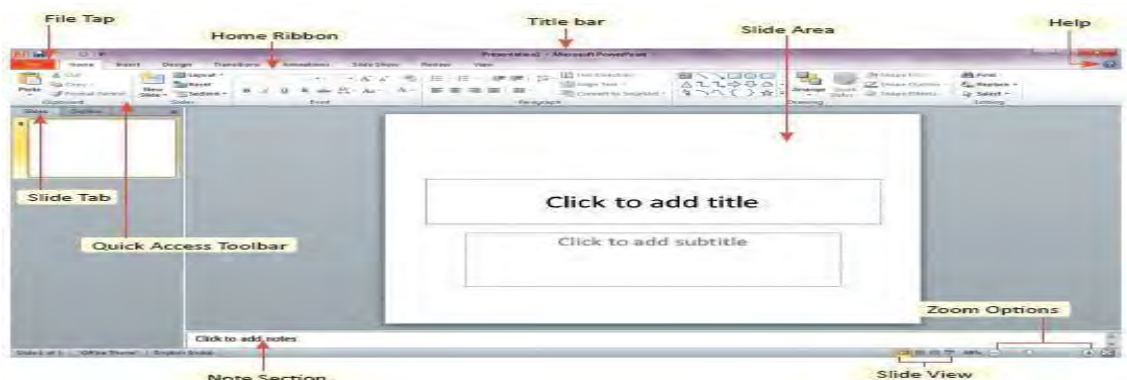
File Tap

Home Ribbon

Title bar

Slide Area

Help

Presentation1 - Microsoft PowerPoint

File Home Insert Design Transitions Animations Slide Show Review View

Paste

New Slide

Clipboard

Slides

Font

Paragraph

Drawing

Editing

Find

Replace

Select

Arrange

Quick Styles

Shape Fill

Shape Outline

Shape Effects

Slides Outline

Slide Tab

Quick Access Toolbar

Click to add title

Click to add subtitle

Zoom Options

Click to add notes

Slide 1 of 1 "Office Theme" English (India)

Note Section

Slide View